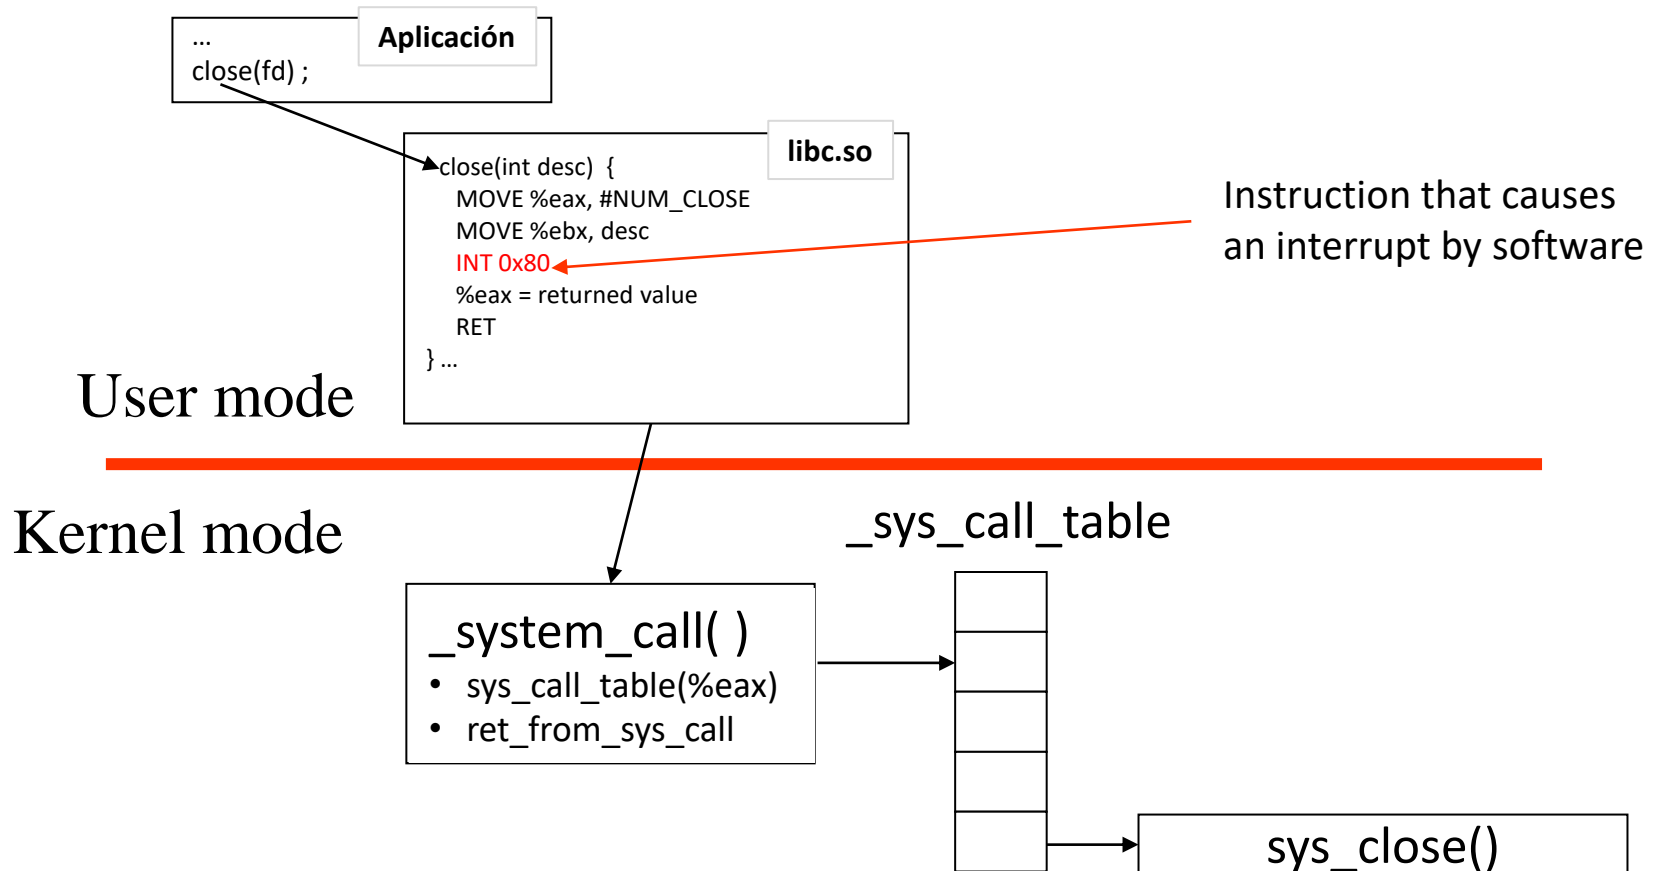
Aplicación

...
close(fd) ;

libc.so

close(int desc) {
MOVE %eax, #NUM_CLOSE
MOVE %ebx, desc
INT 0x80
%eax = returned value
RET
} ...

Instruction that causes an interrupt by software

User mode

Kernel mode

_sys_call_table

_system_call( )
• sys_call_table(%eax)
• ret_from_sys_call

sys_close()